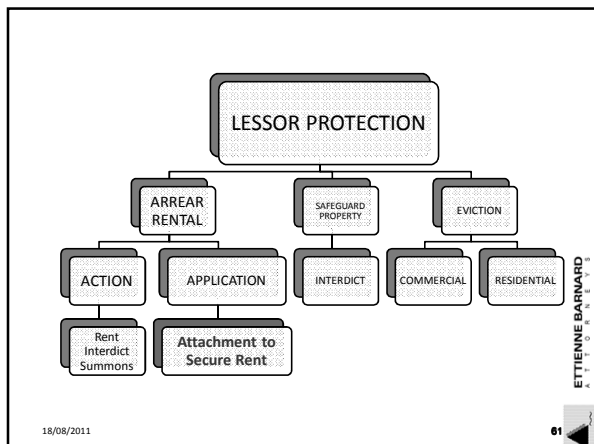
LESSOR PROTECTION

ARREAR RENTAL

SAFEGUARD PROPERTY

EVICTION

ACTION

APPLICATION

INTERDICT

COMMERCIAL

RESIDENTIAL

Rent Interdict Summons

Attachment to Secure Rent

ETTIENNE BARNARD
A T T O R N E Y S

18/08/2011

61